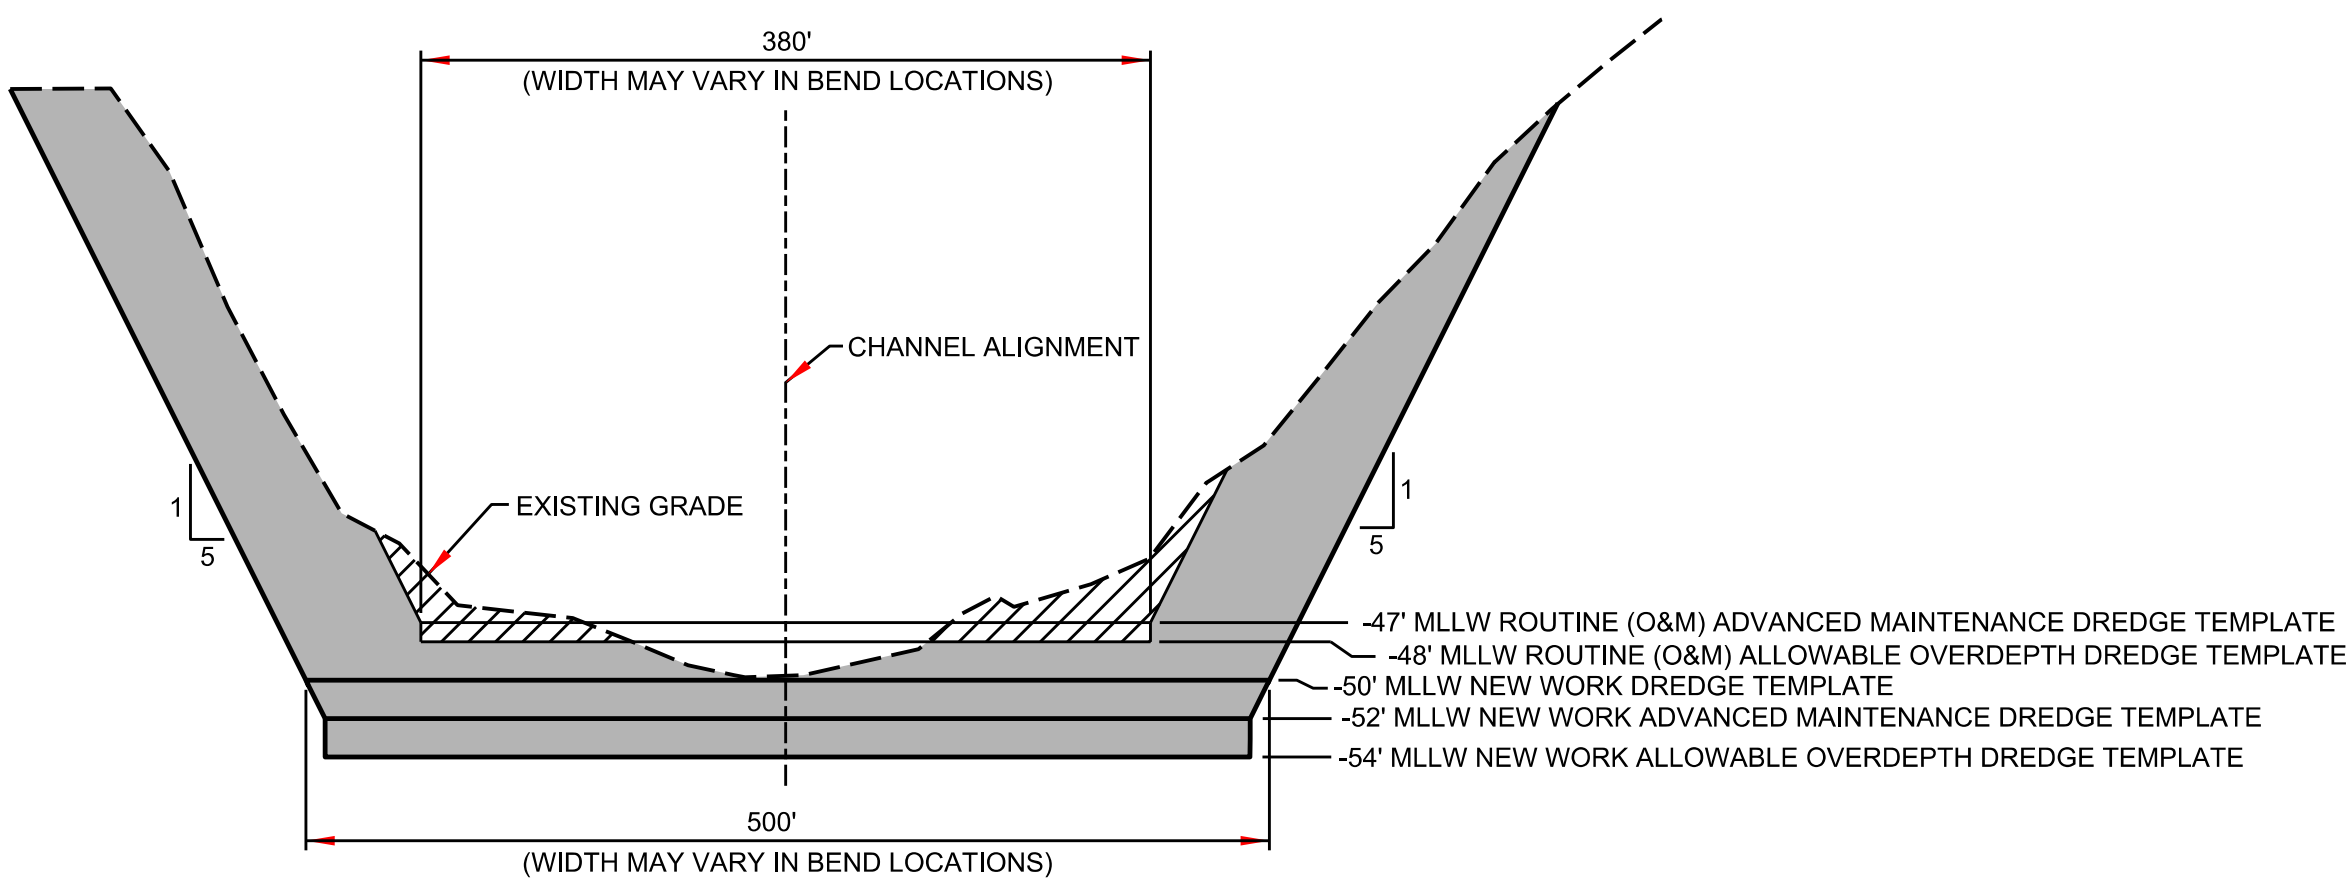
380'
(WIDTH MAY VARY IN BEND LOCATIONS)

CHANNEL ALIGNMENT

EXISTING GRADE

1
5

1
5

-47' MLLW ROUTINE (O&M) ADVANCED MAINTENANCE DREDGE TEMPLATE
-48' MLLW ROUTINE (O&M) ALLOWABLE OVERDEPTH DREDGE TEMPLATE
-50' MLLW NEW WORK DREDGE TEMPLATE
-52' MLLW NEW WORK ADVANCED MAINTENANCE DREDGE TEMPLATE
-54' MLLW NEW WORK ALLOWABLE OVERDEPTH DREDGE TEMPLATE

500'
(WIDTH MAY VARY IN BEND LOCATIONS)